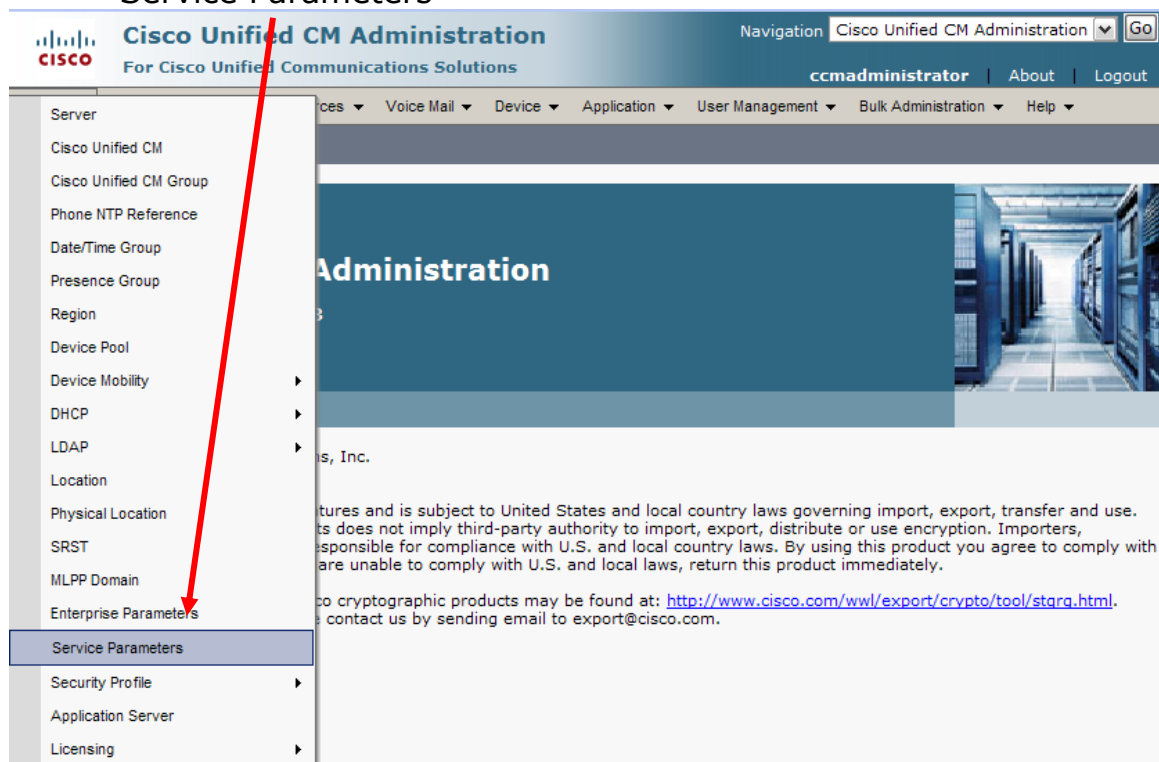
Service Parameters

CISCO

Cisco Unified CM Administration
For Cisco Unified Communications Solutions

Navigation Cisco Unified CM Administration Go

ccmadministrator | About | Logout

rces ▾ Voice Mail ▾ Device ▾ Application ▾ User Management ▾ Bulk Administration ▾ Help ▾

Server
Cisco Unified CM
Cisco Unified CM Group
Phone NTP Reference
Date/Time Group
Presence Group
Region
Device Pool
Device Mobility
DHCP
LDAP
Location
Physical Location
SRST
MLPP Domain
Enterprise Parameters
Service Parameters
Security Profile
Application Server
Licensing

Administration

ns, Inc.

tures and is subject to United States and local country laws governing import, export, transfer and use. ts does not imply third-party authority to import, export, distribute or use encryption. Importers, esponsible for compliance with U.S. and local country laws. By using this product you agree to comply with are unable to comply with U.S. and local laws, return this product immediately.

co cryptographic products may be found at: http://www.cisco.com/wwl/export/crypto/tool/stqrg.html. e contact us by sending email to export@cisco.com.